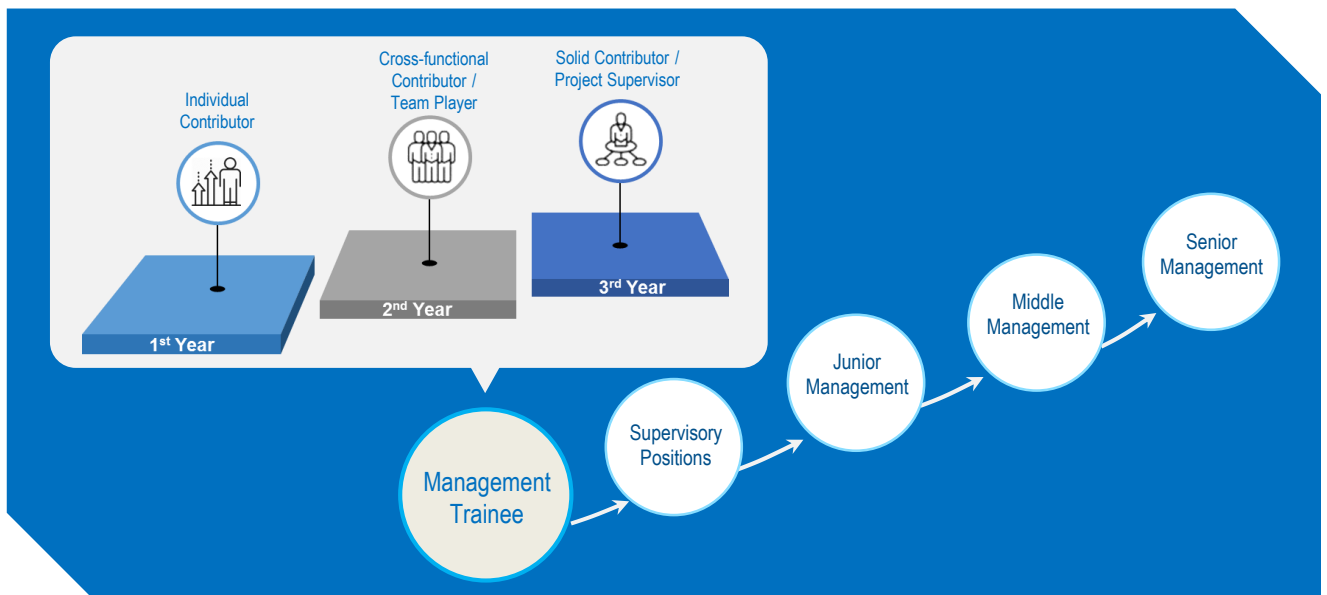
Individual Contributor

Cross-functional Contributor / Team Player

Solid Contributor / Project Supervisor

1$^{st}$ Year

2$^{nd}$ Year

3$^{rd}$ Year

Management Trainee

Supervisory Positions

Junior Management

Middle Management

Senior Management